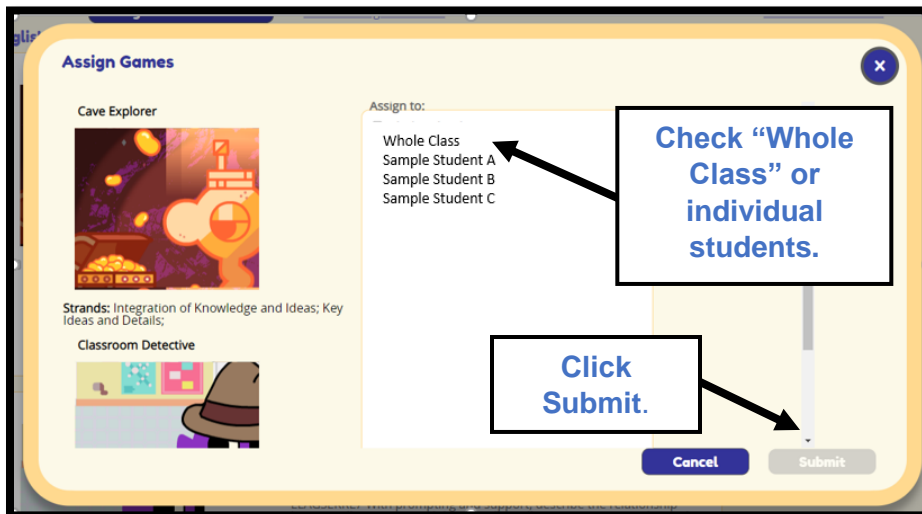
Assign Games

Cave Explorer

Strands: Integration of Knowledge and Ideas; Key Ideas and Details;

Classroom Detective

Assign to:

Whole Class
Sample Student A
Sample Student B
Sample Student C

Check "Whole Class" or individual students.

Click Submit.

Cancel

Submit